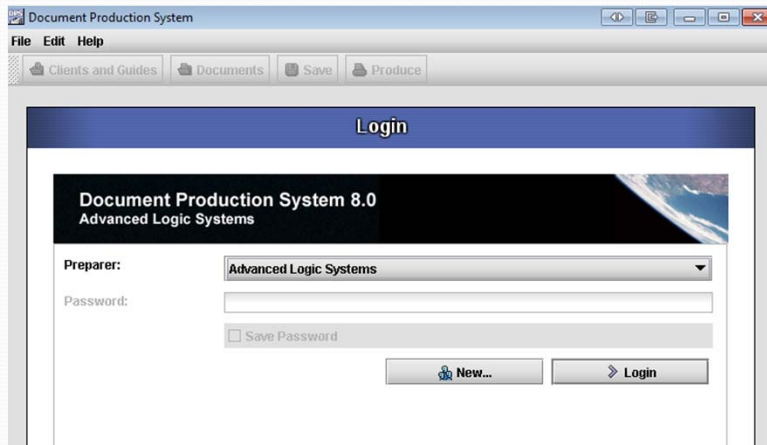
Document Production System

File Edit Help

Clients and Guides Documents Save Produce

Login

Document Production System 8.0
Advanced Logic Systems

Preparer: Advanced Logic Systems

Password:

Save Password

New...

Login